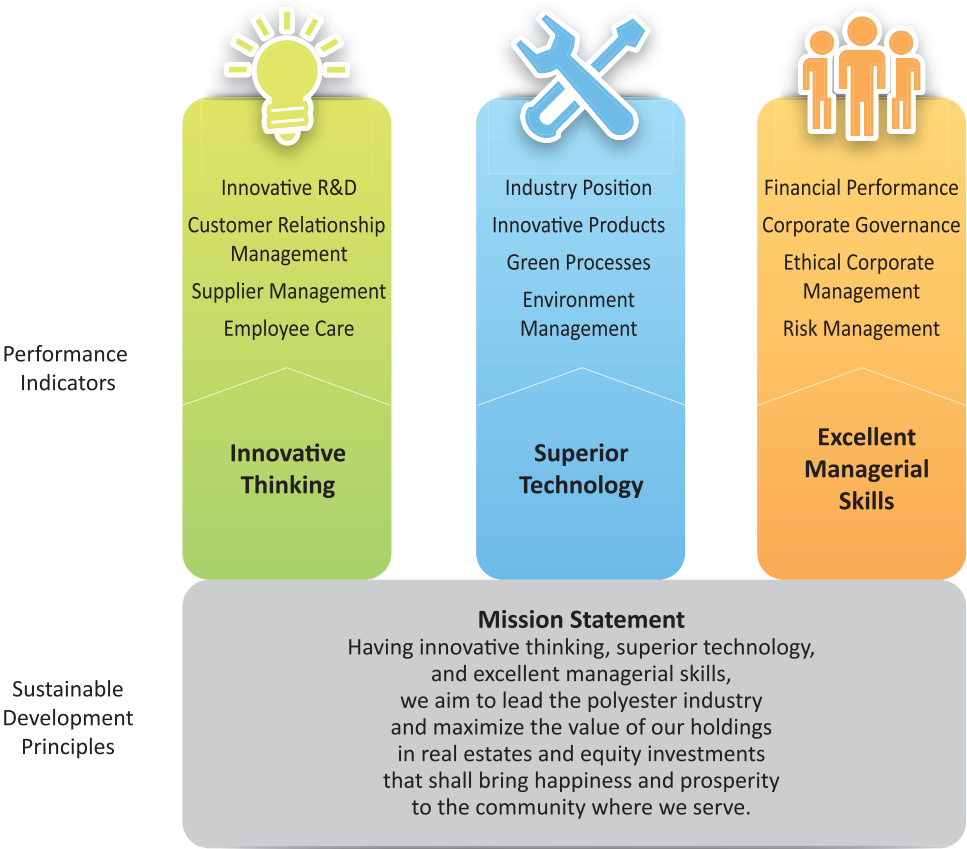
Innovative R&D
Customer Relationship Management
Supplier Management
Employee Care

Innovative Thinking

Industry Position
Innovative Products
Green Processes
Environment Management

Superior Technology

Financial Performance
Corporate Governance
Ethical Corporate Management
Risk Management

Excellent Managerial Skills

Performance Indicators

Sustainable Development Principles

Mission Statement
Having innovative thinking, superior technology, and excellent managerial skills, we aim to lead the polyester industry and maximize the value of our holdings in real estates and equity investments that shall bring happiness and prosperity to the community where we serve.